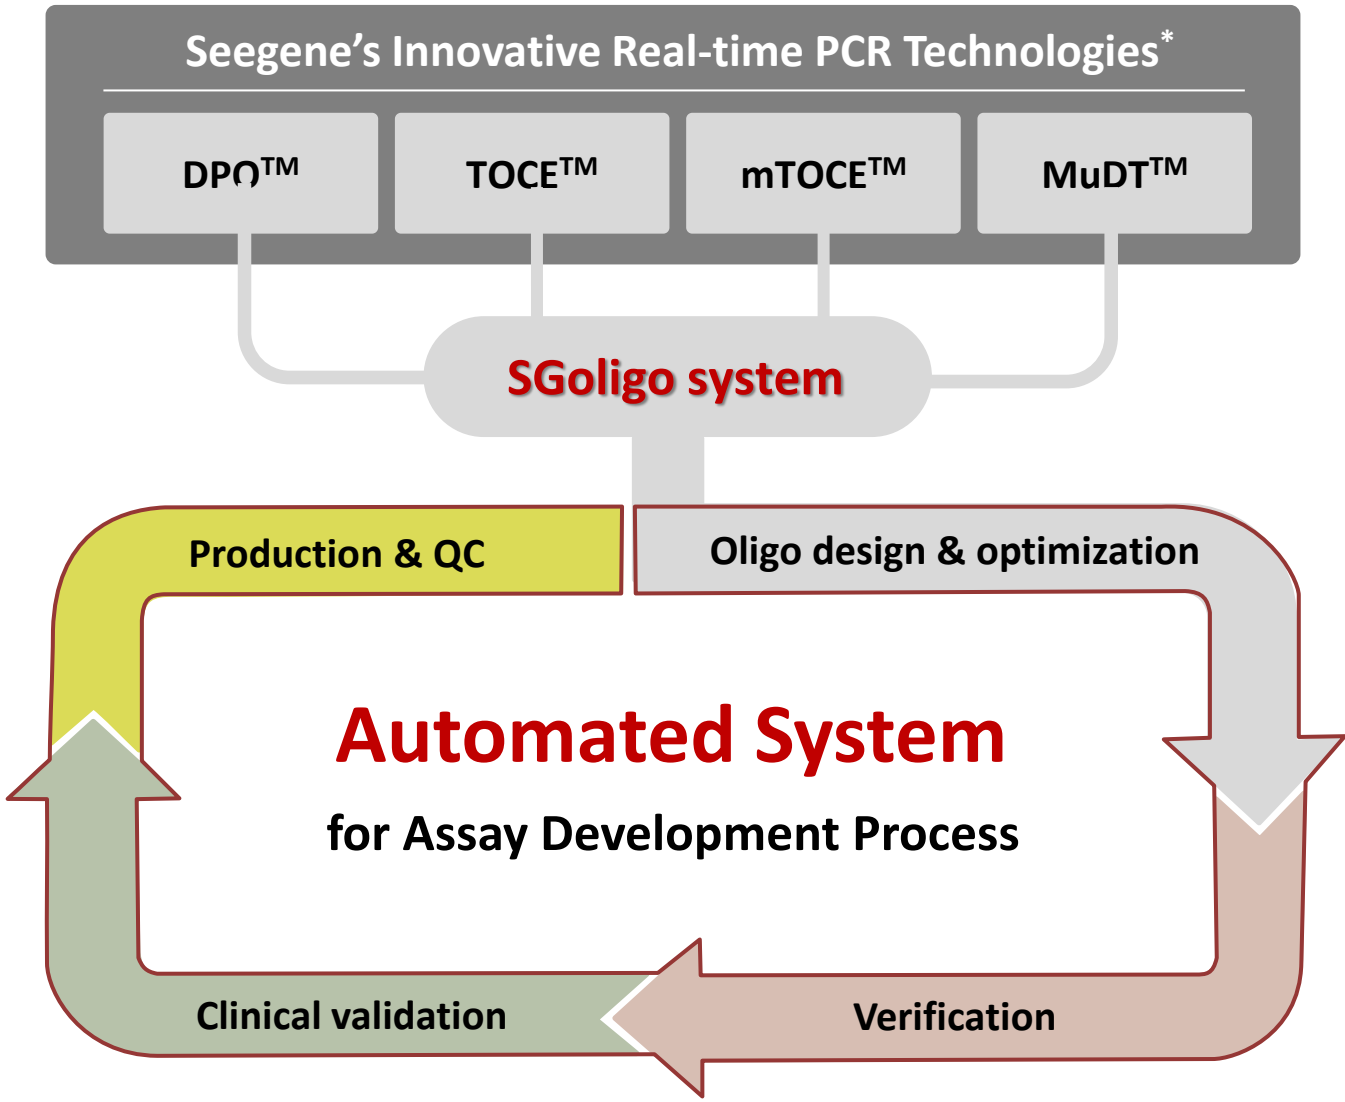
Seegene's Innovative Real-time PCR Technologies*

DPO™

TOCE™

mTOCE™

MuDT™

SGoligo system

Production & QC

Oligo design & optimization

Automated System

for Assay Development Process

Clinical validation

Verification